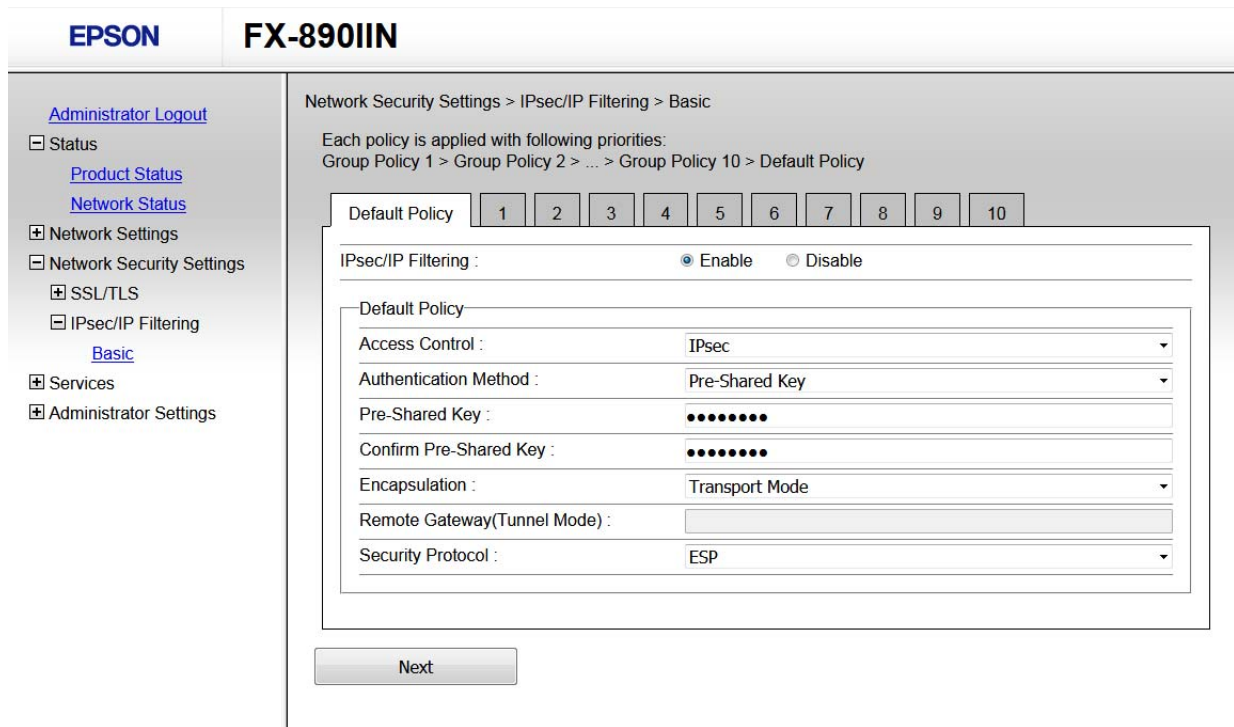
EPSON FX-890IIN

Administrator Logout
Status
Product Status
Network Status
Network Settings
Network Security Settings
SSL/TLS
IPsec/IP Filtering
Basic
Services
Administrator Settings

Network Security Settings > IPsec/IP Filtering > Basic

Each policy is applied with following priorities:
Group Policy 1 > Group Policy 2 > ... > Group Policy 10 > Default Policy

Default Policy | 1 | 2 | 3 | 4 | 5 | 6 | 7 | 8 | 9 | 10

| IPsec/IP Filtering : | Enable Disable |
|---|---|

Default Policy

| Access Control : | IPsec |
|---|---|
| Authentication Method : | Pre-Shared Key |
| Pre-Shared Key : | •••••••• |
| Confirm Pre-Shared Key : | •••••••• |
| Encapsulation : | Transport Mode |
| Remote Gateway(Tunnel Mode) : | |
| Security Protocol : | ESP |

Next